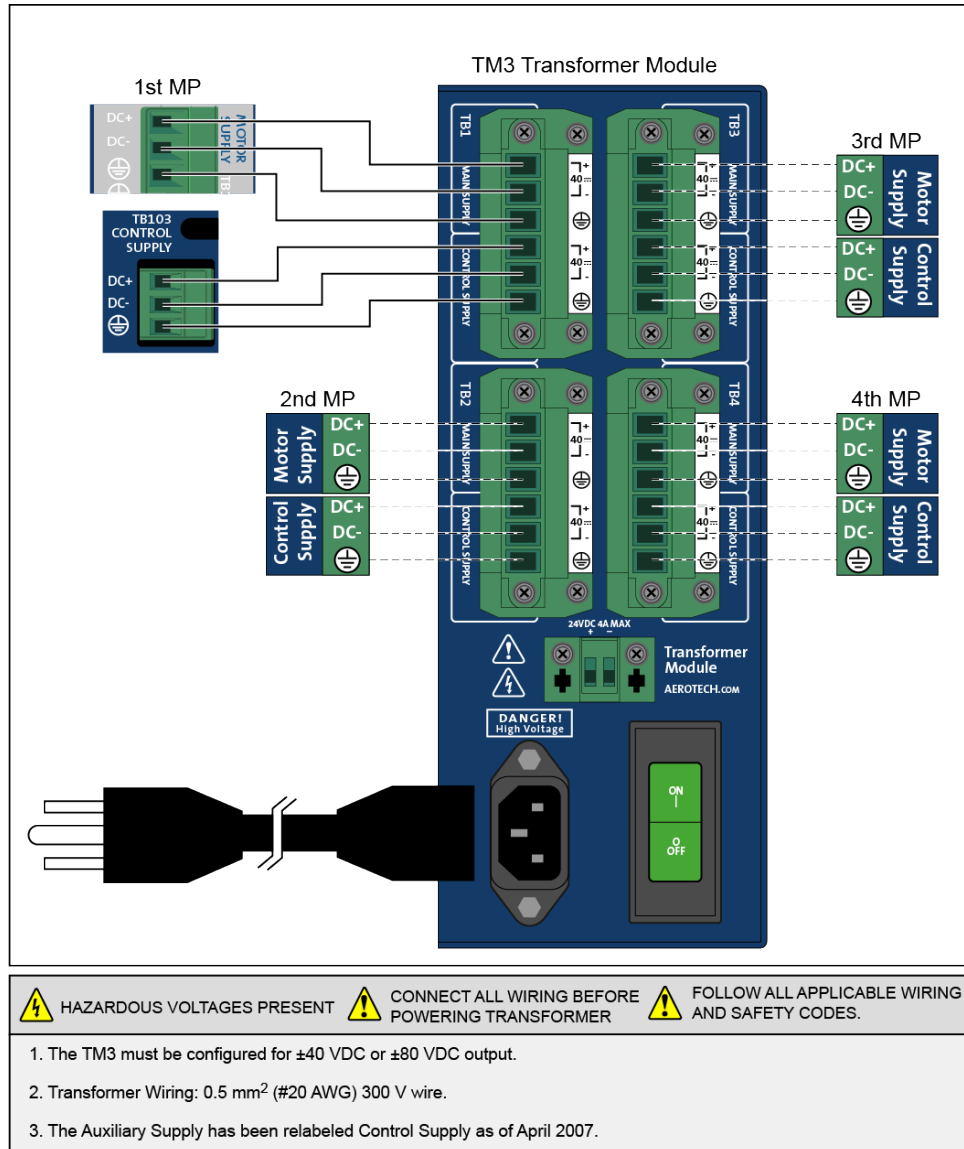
TM3 Transformer Module

1st MP

DC+
DC-
MOTOR SUPPLY
TB1

TB103 CONTROL SUPPLY
DC+
DC-

3rd MP
DC+
DC-
Motor Supply
DC+
DC-
Control Supply

TB1
MAIN SUPPLY
CONTROL SUPPLY
+
40
-
+
40
-

TB3
MAIN SUPPLY
CONTROL SUPPLY
+
40
-
+
40
-

2nd MP
Motor Supply
DC+
DC-
Control Supply
DC+
DC-

TB2
MAIN SUPPLY
CONTROL SUPPLY
+
40
-
+
40
-

TB4
MAIN SUPPLY
CONTROL SUPPLY
+
40
-
+
40
-

4th MP
DC+
DC-
Motor Supply
DC+
DC-
Control Supply

24VDC 4A MAX
+ −
Transformer Module
AEROTECH.COM

DANGER! High Voltage

ON
|
O
OFF

HAZARDOUS VOLTAGES PRESENT
CONNECT ALL WIRING BEFORE POWERING TRANSFORMER
FOLLOW ALL APPLICABLE WIRING AND SAFETY CODES.

1. The TM3 must be configured for ±40 VDC or ±80 VDC output.

2. Transformer Wiring: 0.5 mm$^2$ (#20 AWG) 300 V wire.

3. The Auxiliary Supply has been relabeled Control Supply as of April 2007.